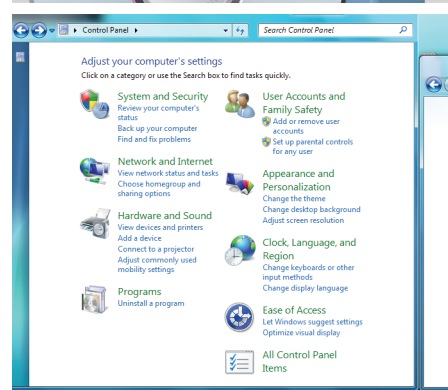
Control Panel ▸

Search Control Panel

Adjust your computer's settings

Click on a category or use the Search box to find tasks quickly.

System and Security
Review your computer's status
Back up your computer
Find and fix problems

Network and Internet
View network status and tasks
Choose homegroup and sharing options

Hardware and Sound
View devices and printers
Add a device
Connect to a projector
Adjust commonly used mobility settings

Programs
Uninstall a program

User Accounts and Family Safety
Add or remove user accounts
Set up parental controls for any user

Appearance and Personalization
Change the theme
Change desktop background
Adjust screen resolution

Clock, Language, and Region
Change keyboards or other input methods
Change display language

Ease of Access
Let Windows suggest settings
Optimize visual display

All Control Panel Items